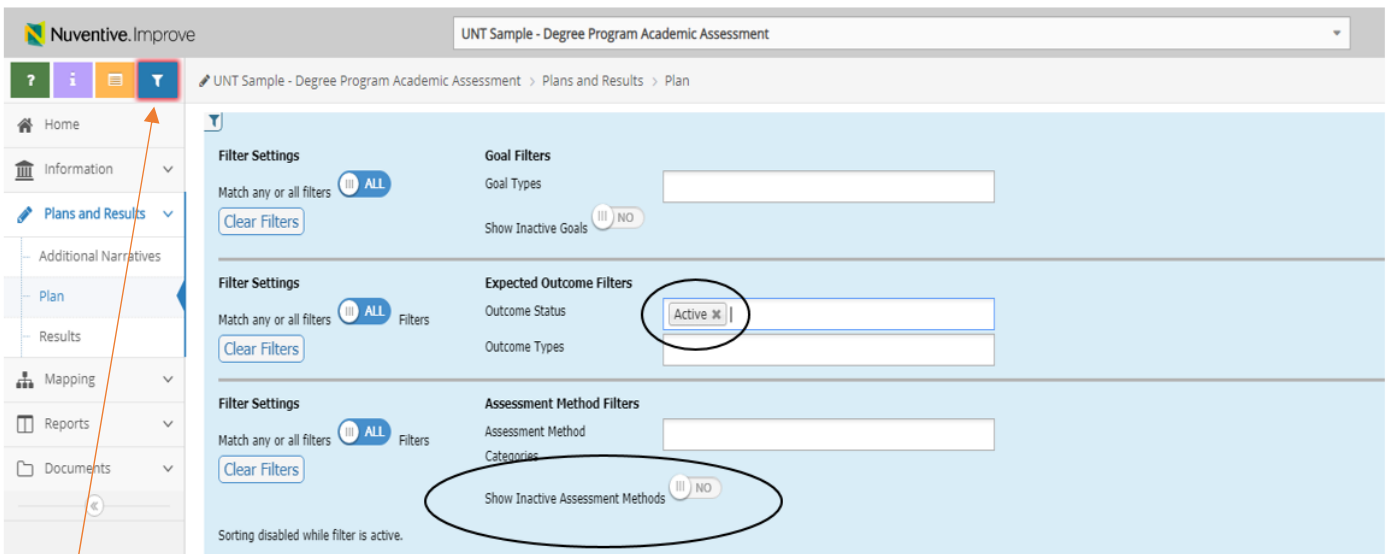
Nuventive.Improve

UNT Sample - Degree Program Academic Assessment

UNT Sample - Degree Program Academic Assessment > Plans and Results > Plan

Home
Information
Plans and Results
Additional Narratives
Plan
Results
Mapping
Reports
Documents

Filter Settings
Match any or all filters ALL
Clear Filters

Goal Filters
Goal Types
Show Inactive Goals NO

Filter Settings
Match any or all filters ALL Filters
Clear Filters

Expected Outcome Filters
Outcome Status Active ✖
Outcome Types

Filter Settings
Match any or all filters ALL Filters
Clear Filters

Assessment Method Filters
Assessment Method Categories
Show Inactive Assessment Methods NO

Sorting disabled while filter is active.